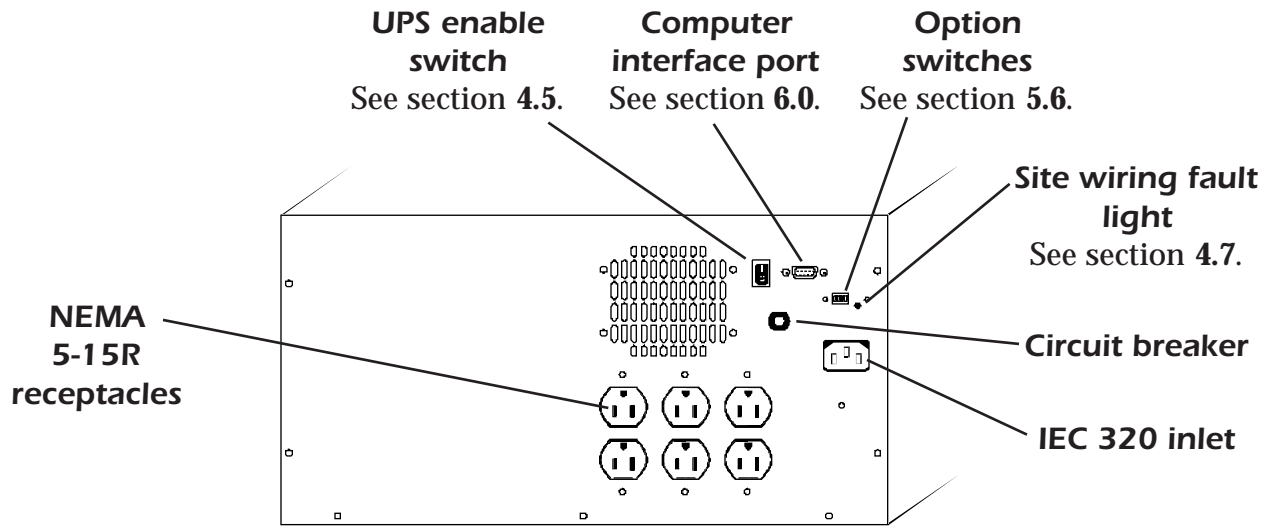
UPS enable switch
See section 4.5.

Computer interface port
See section 6.0.

Option switches
See section 5.6.

Site wiring fault light
See section 4.7.

NEMA 5-15R receptacles

Circuit breaker

IEC 320 inlet